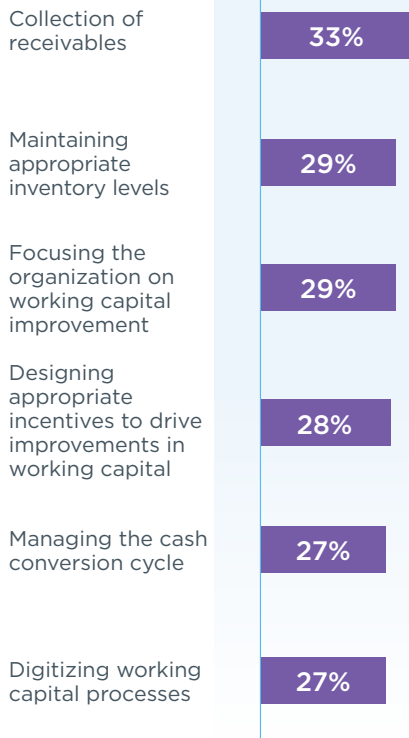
Collection of receivables
33%

Maintaining appropriate inventory levels
29%

Focusing the organization on working capital improvement
29%

Designing appropriate incentives to drive improvements in working capital
28%

Managing the cash conversion cycle
27%

Digitizing working capital processes
27%